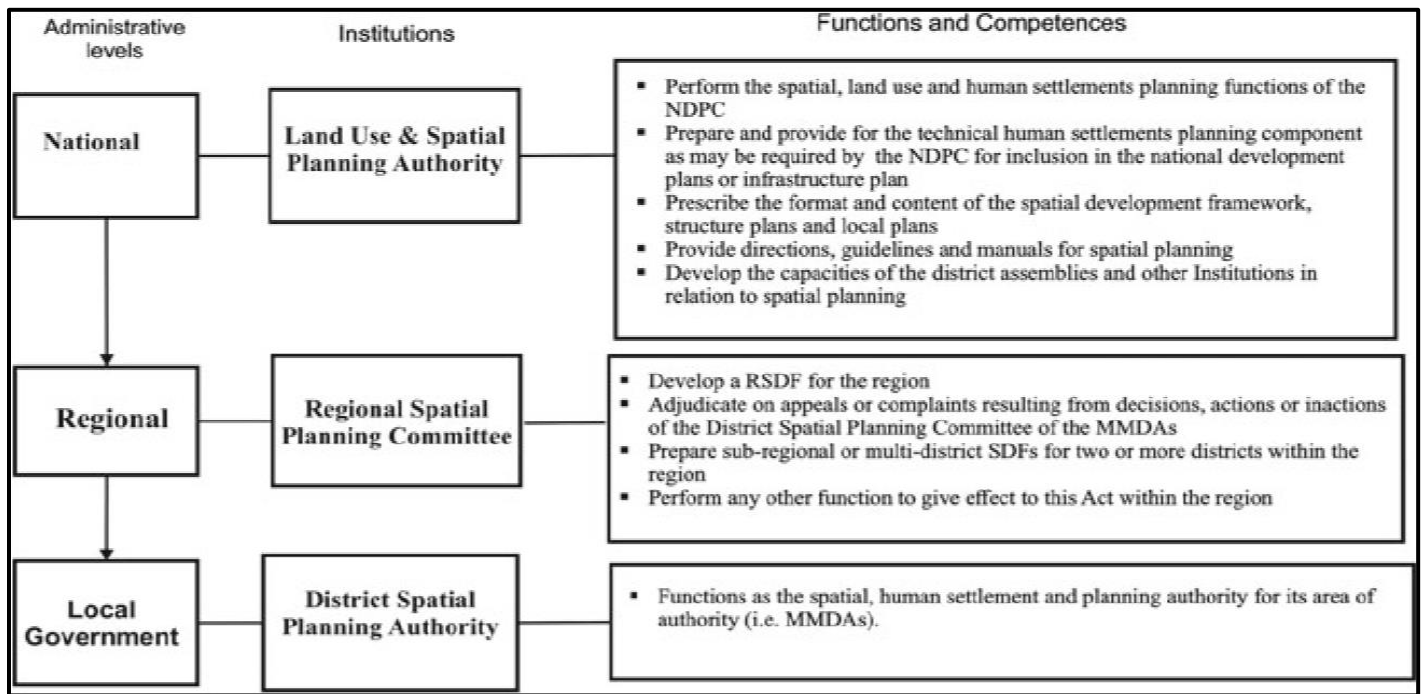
Administrative levels

Institutions

Functions and Competences

National

Land Use & Spatial Planning Authority

▪ Perform the spatial, land use and human settlements planning functions of the NDPC
▪ Prepare and provide for the technical human settlements planning component as may be required by the NDPC for inclusion in the national development plans or infrastructure plan
▪ Prescribe the format and content of the spatial development framework, structure plans and local plans
▪ Provide directions, guidelines and manuals for spatial planning
▪ Develop the capacities of the district assemblies and other Institutions in relation to spatial planning

Regional

Regional Spatial Planning Committee

▪ Develop a RSDF for the region
▪ Adjudicate on appeals or complaints resulting from decisions, actions or inactions of the District Spatial Planning Committee of the MMDAs
▪ Prepare sub-regional or multi-district SDFs for two or more districts within the region
▪ Perform any other function to give effect to this Act within the region

Local Government

District Spatial Planning Authority

▪ Functions as the spatial, human settlement and planning authority for its area of authority (i.e. MMDAs).